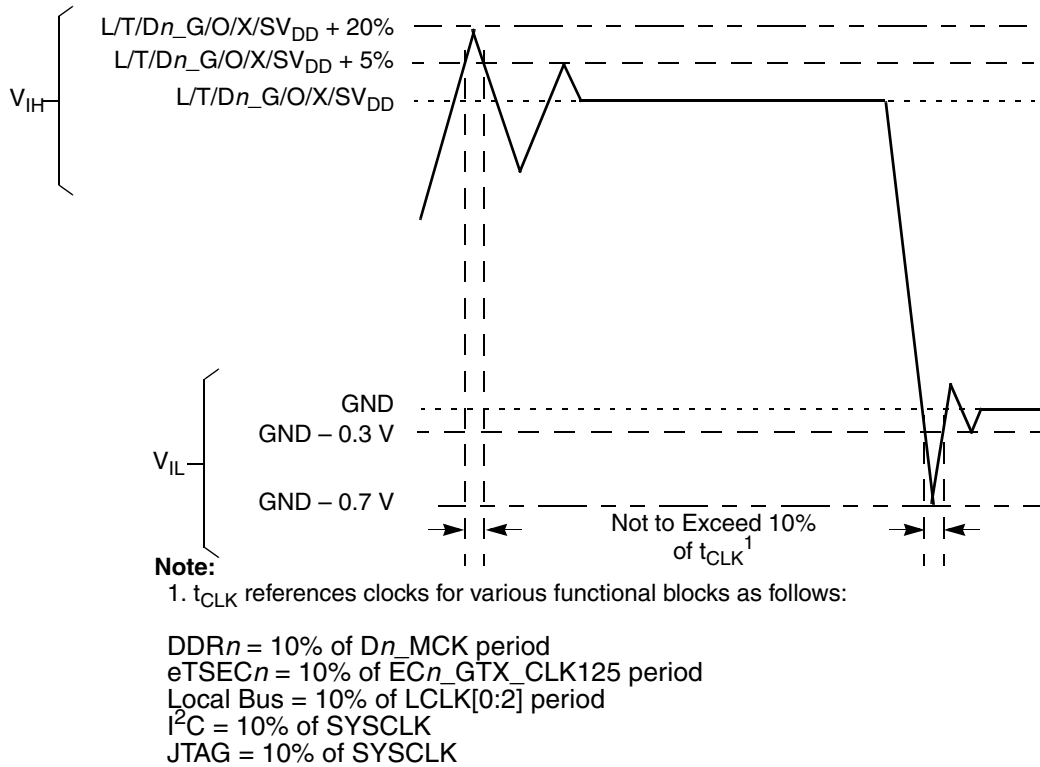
L/T/D$n$_G/O/X/SV$_{DD}$ + 20%
L/T/D$n$_G/O/X/SV$_{DD}$ + 5%
L/T/D$n$_G/O/X/SV$_{DD}$

V$_{IH}$

GND
GND – 0.3 V
GND – 0.7 V

V$_{IL}$

Not to Exceed 10% of t$_{CLK}$$^1$

**Note:**
1. t$_{CLK}$ references clocks for various functional blocks as follows:

DDR$n$ = 10% of D$n$_MCK period
eTSEC$n$ = 10% of EC$n$_GTX_CLK125 period
Local Bus = 10% of LCLK[0:2] period
I$^2$C = 10% of SYSCLK
JTAG = 10% of SYSCLK